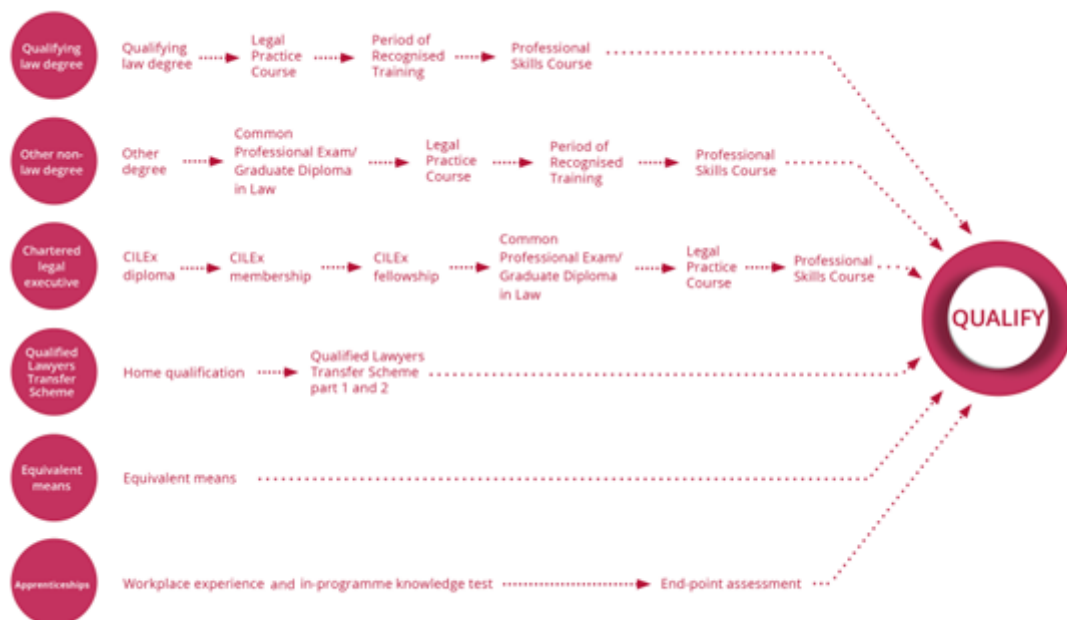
Qualifying law degree

Qualifying law degree

Legal Practice Course

Period of Recognised Training

Professional Skills Course

Other non-law degree

Other degree

Common Professional Exam/ Graduate Diploma in Law

Legal Practice Course

Period of Recognised Training

Professional Skills Course

Chartered legal executive

CILEx diploma

CILEx membership

CILEx fellowship

Common Professional Exam/ Graduate Diploma in Law

Legal Practice Course

Professional Skills Course

QUALIFY

Qualified Lawyers Transfer Scheme

Home qualification

Qualified Lawyers Transfer Scheme part 1 and 2

Equivalent means

Equivalent means

Apprenticeships

Workplace experience and in-programme knowledge test

End-point assessment